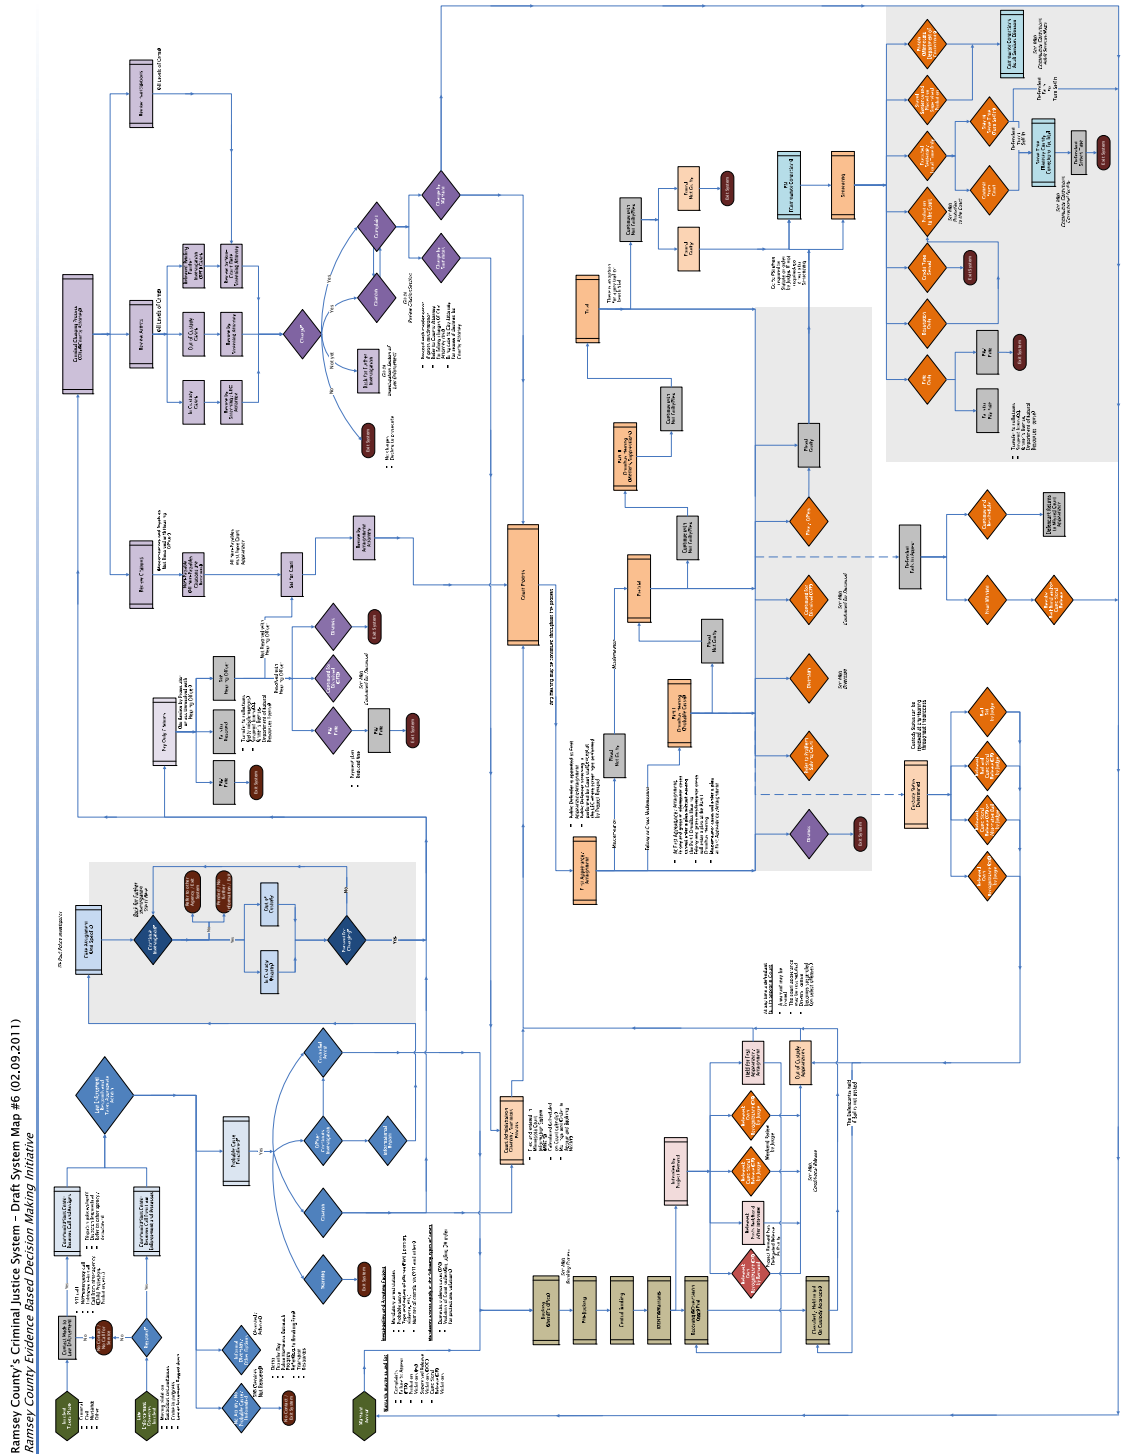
Ramsey County's Criminal Justice System – Draft System Map #6 (02.09.2011)
Ramsey County Evidence Based Decision Making Initiative

Criminal Charging Process
Review Arrests
Review Citations
Review Summons
Arrest
Charge
Trial
Court Events
Plead Guilty
Plead Not Guilty
Sentencing
Pretrial
Dismiss
Exit System
Probation
Prison
Jail
Fine
Pay Fine
Custody Status Review
Release
Detain
Booking
Fingerprinting
Central Booking
Warrant
First Appearance
Conditional Release
Investigation
Pay Only Citation
Continue for Dismissal
Stay of Adjudication
Convicted
Not Guilty
Field Release
Citation
Summons
Defendant Fails to Appear
Bench Warrant
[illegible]